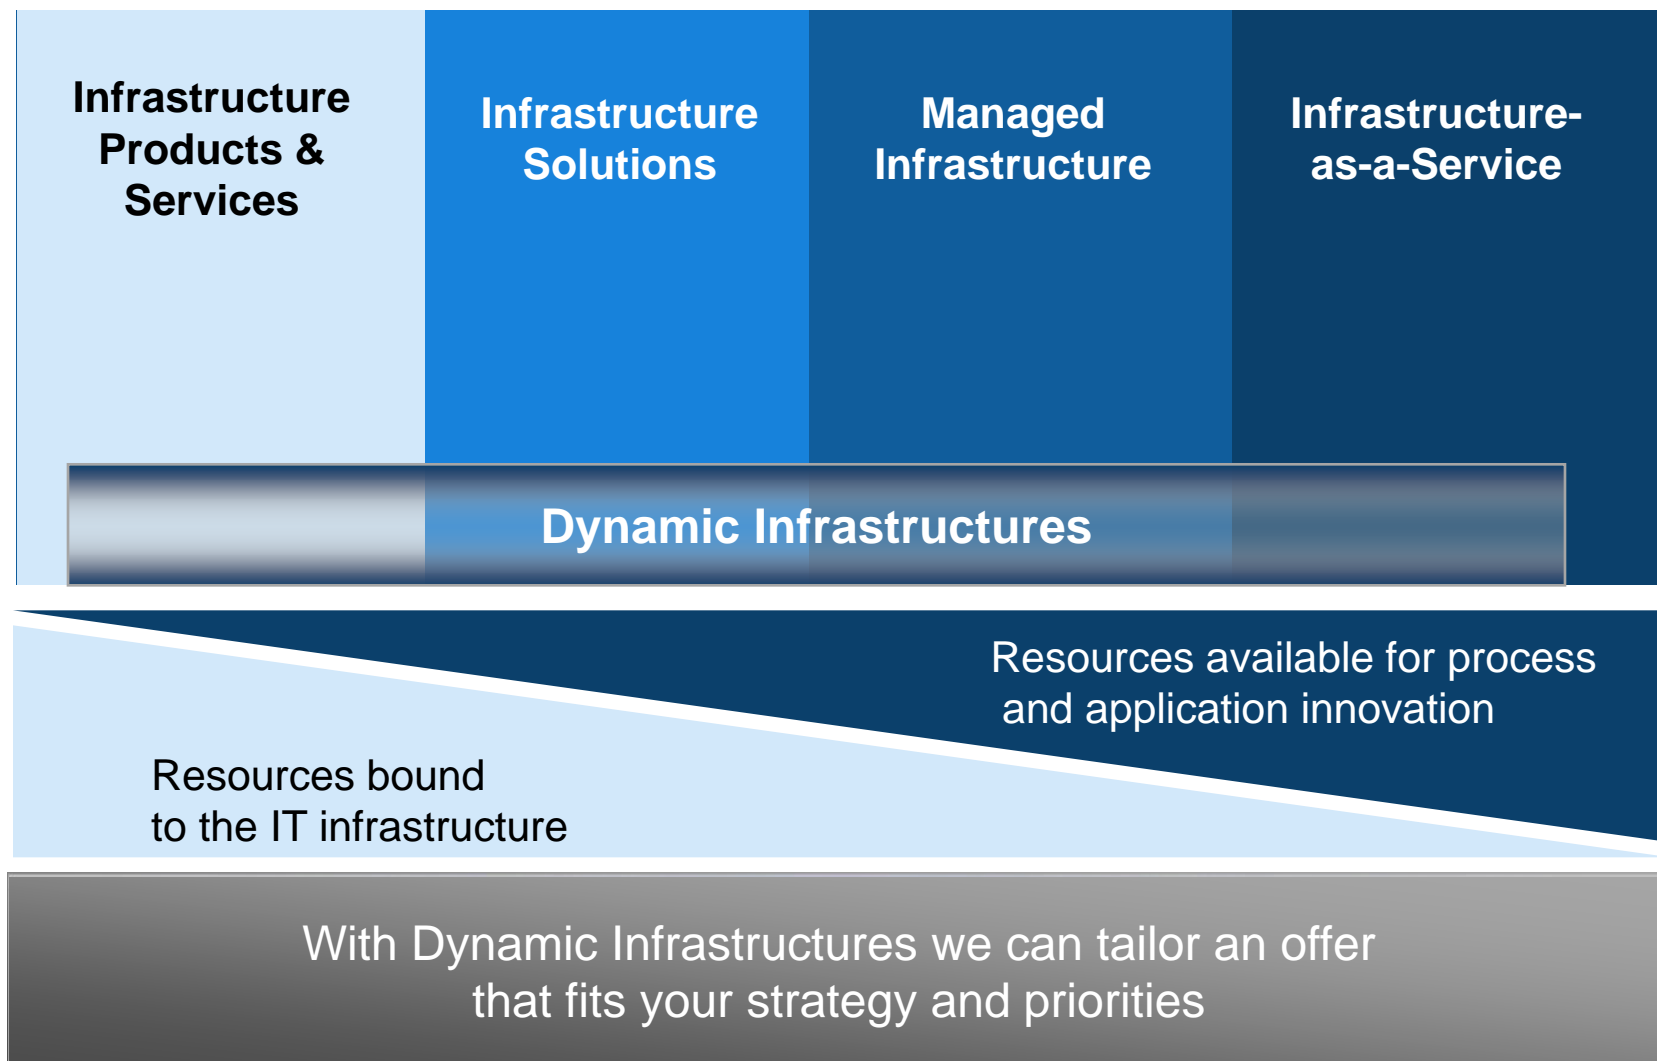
Infrastructure Products & Services

Infrastructure Solutions

Managed Infrastructure

Infrastructure-as-a-Service

Dynamic Infrastructures

Resources available for process and application innovation

Resources bound to the IT infrastructure

With Dynamic Infrastructures we can tailor an offer that fits your strategy and priorities